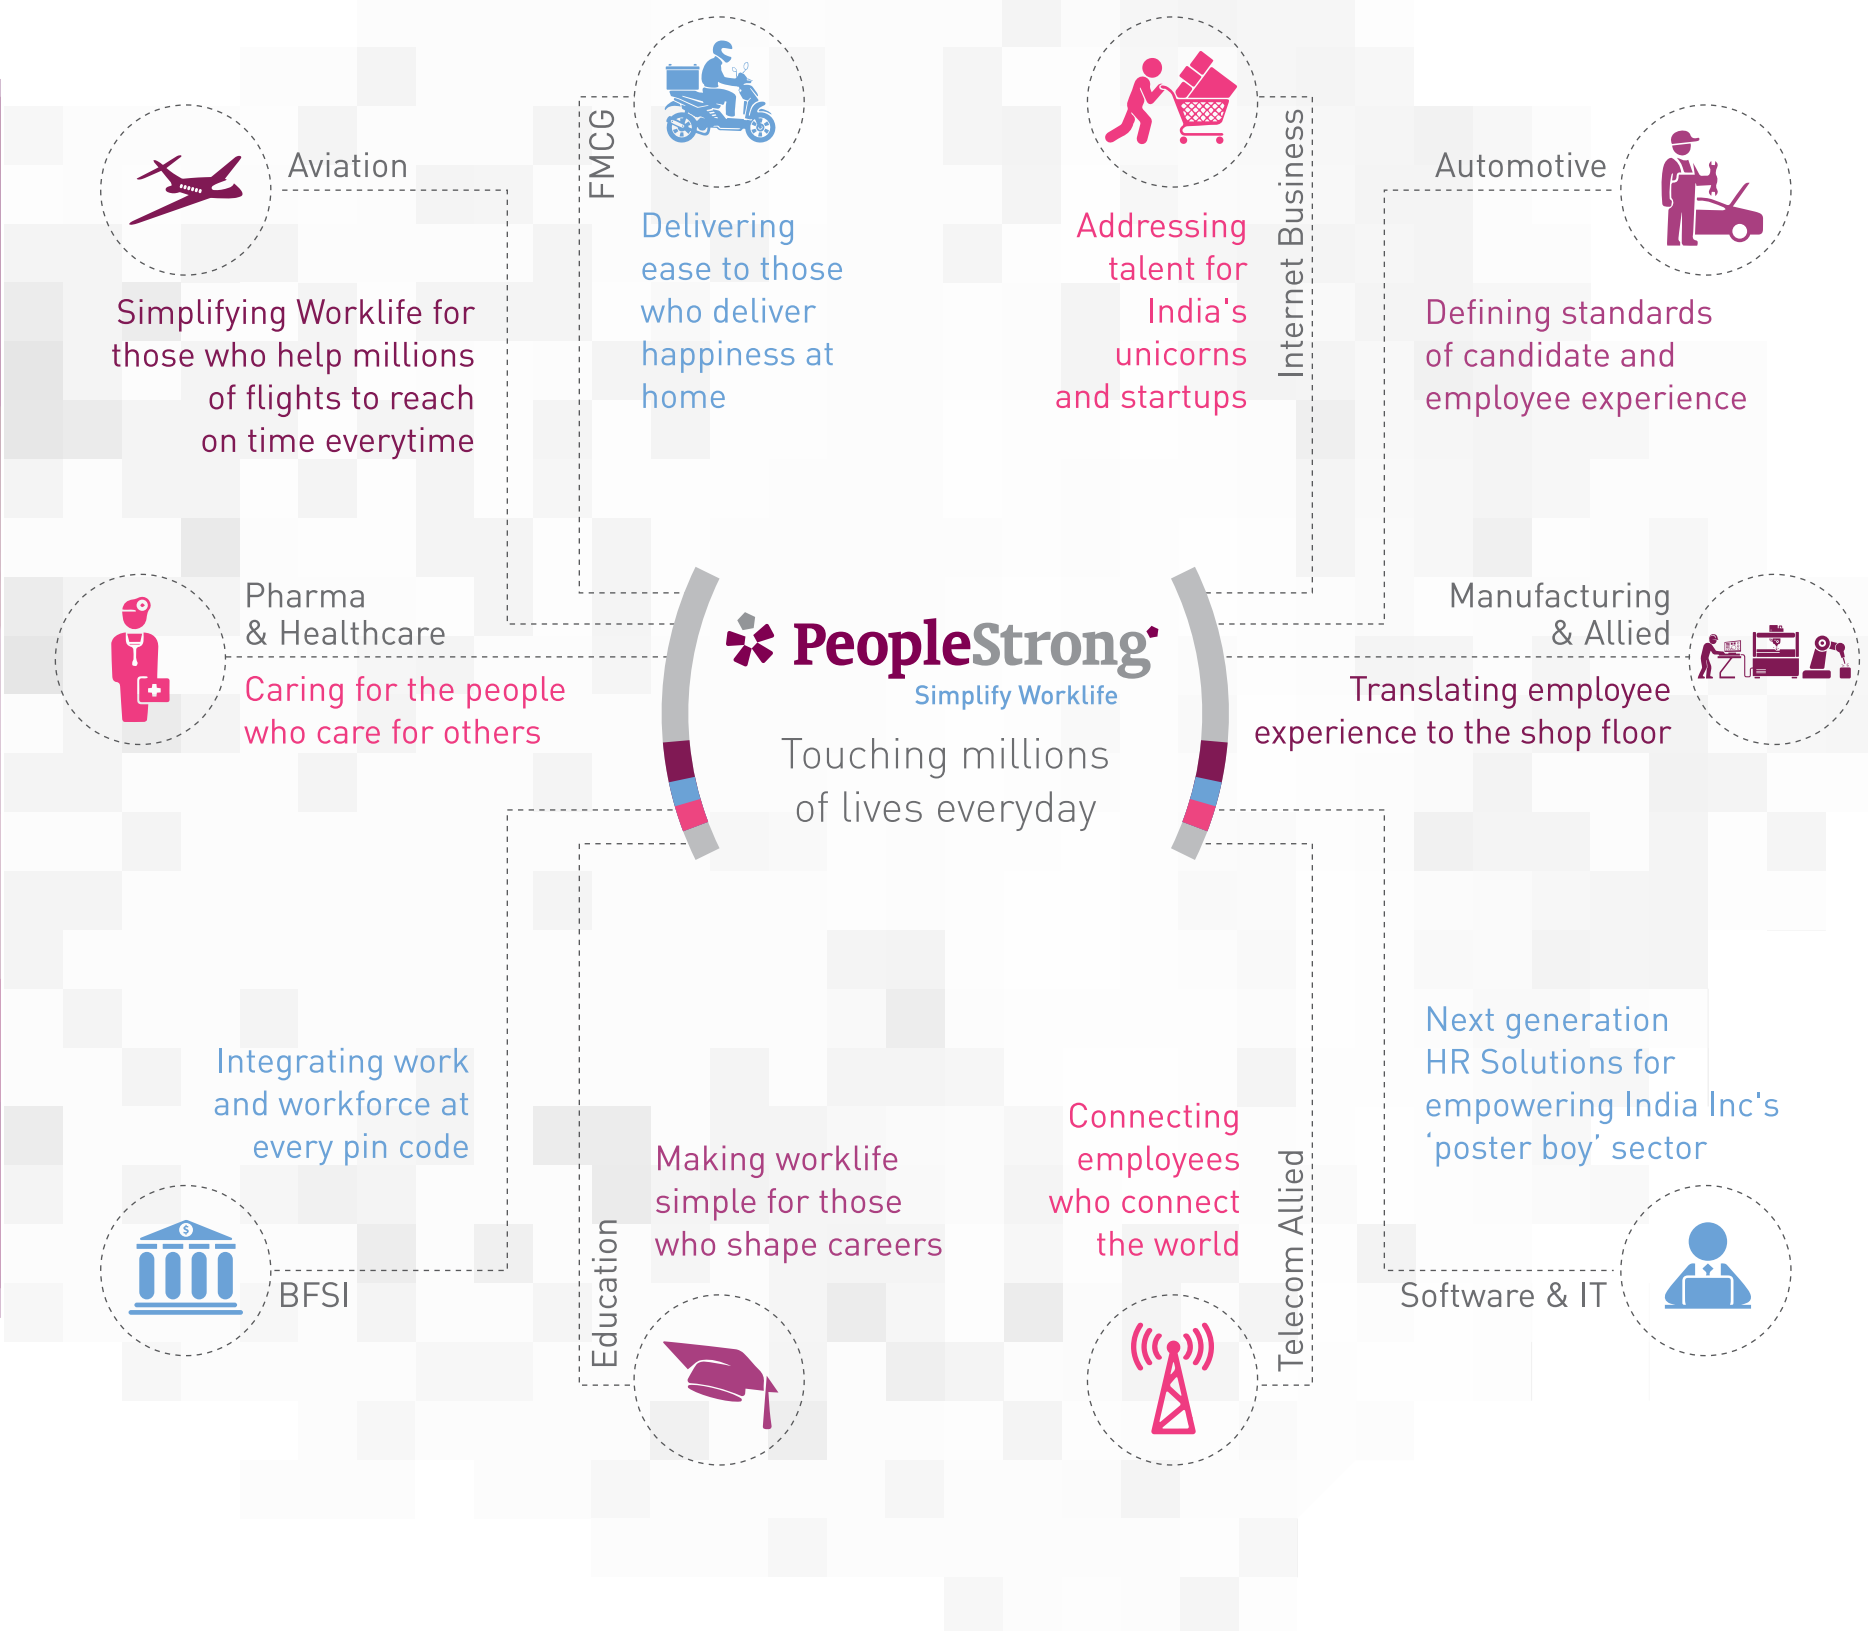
Aviation

Simplifying Worklife for those who help millions of flights to reach on time everytime

FMCG

Delivering ease to those who deliver happiness at home

Addressing talent for India's unicorns and startups

Internet Business

Automotive

Defining standards of candidate and employee experience

Pharma & Healthcare

Caring for the people who care for others

PeopleStrong

Simplify Worklife

Touching millions of lives everyday

Manufacturing & Allied

Translating employee experience to the shop floor

Integrating work and workforce at every pin code

BFSI

Education

Making worklife simple for those who shape careers

Connecting employees who connect the world

Telecom Allied

Next generation HR Solutions for empowering India Inc's 'poster boy' sector

Software & IT